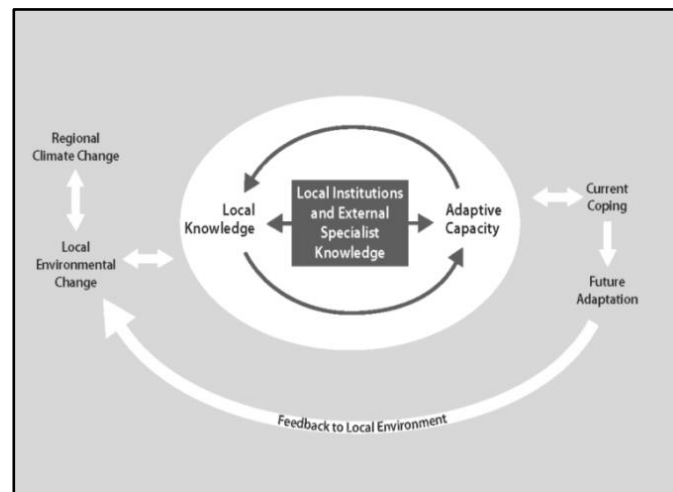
Regional Climate Change

Local Environmental Change

Local Knowledge

Local Institutions and External Specialist Knowledge

Adaptive Capacity

Current Coping

Future Adaptation

Feedback to Local Environment